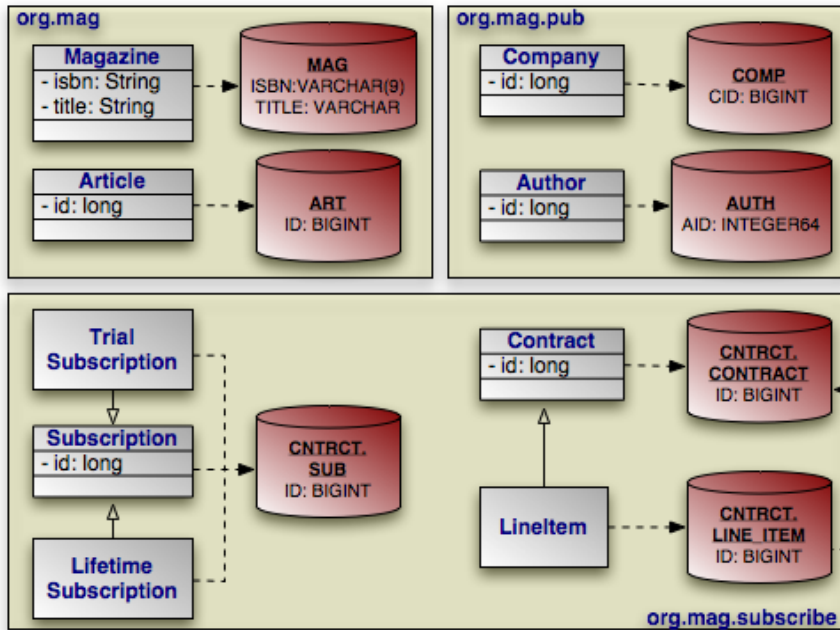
org.mag

Magazine
- isbn: String
- title: String

MAG
ISBN:VARCHAR(9)
TITLE: VARCHAR

Article
- id: long

ART
ID: BIGINT

org.mag.pub

Company
- id: long

COMP
CID: BIGINT

Author
- id: long

AUTH
AID: INTEGER64

Trial Subscription

Subscription
- id: long

CNTRCT. SUB
ID: BIGINT

Lifetime Subscription

Contract
- id: long

CNTRCT. CONTRACT
ID: BIGINT

LineItem

CNTRCT. LINE_ITEM
ID: BIGINT

org.mag.subscribe